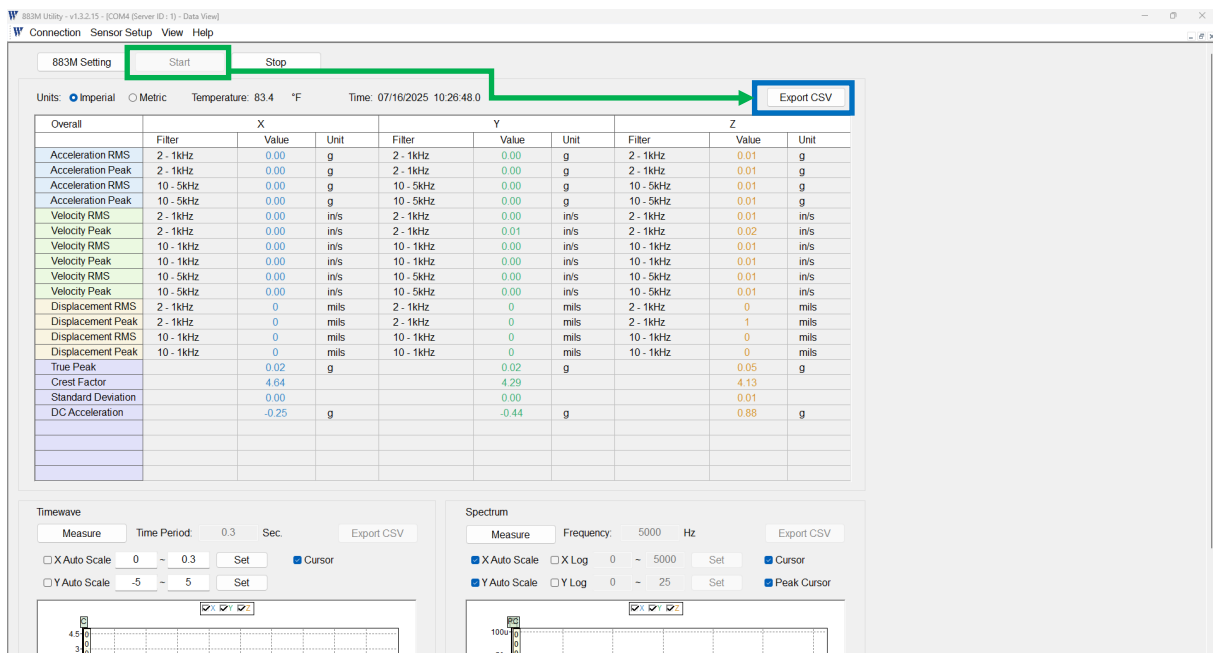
883M Utility - v1.3.2.15 - [COM4 (Server ID : 1) - Data View]

Connection Sensor Setup View Help

883M Setting Start Stop

Units: Imperial Metric Temperature: 83.4 °F Time: 07/16/2025 10:26:48.0

Export CSV

| Overall | X | | | Y | | | Z | | |
|---|---|---|---|---|---|---|---|---|---|
| | Filter | Value | Unit | Filter | Value | Unit | Filter | Value | Unit |
| Acceleration RMS | 2 - 1kHz | 0.00 | g | 2 - 1kHz | 0.00 | g | 2 - 1kHz | 0.01 | g |
| Acceleration Peak | 2 - 1kHz | 0.00 | g | 2 - 1kHz | 0.00 | g | 2 - 1kHz | 0.01 | g |
| Acceleration RMS | 10 - 5kHz | 0.00 | g | 10 - 5kHz | 0.00 | g | 10 - 5kHz | 0.01 | g |
| Acceleration Peak | 10 - 5kHz | 0.00 | g | 10 - 5kHz | 0.00 | g | 10 - 5kHz | 0.01 | g |
| Velocity RMS | 2 - 1kHz | 0.00 | in/s | 2 - 1kHz | 0.00 | in/s | 2 - 1kHz | 0.01 | in/s |
| Velocity Peak | 2 - 1kHz | 0.00 | in/s | 2 - 1kHz | 0.01 | in/s | 2 - 1kHz | 0.02 | in/s |
| Velocity RMS | 10 - 1kHz | 0.00 | in/s | 10 - 1kHz | 0.00 | in/s | 10 - 1kHz | 0.01 | in/s |
| Velocity Peak | 10 - 1kHz | 0.00 | in/s | 10 - 1kHz | 0.00 | in/s | 10 - 1kHz | 0.01 | in/s |
| Velocity RMS | 10 - 5kHz | 0.00 | in/s | 10 - 5kHz | 0.00 | in/s | 10 - 5kHz | 0.01 | in/s |
| Velocity Peak | 10 - 5kHz | 0.00 | in/s | 10 - 5kHz | 0.00 | in/s | 10 - 5kHz | 0.01 | in/s |
| Displacement RMS | 2 - 1kHz | 0 | mils | 2 - 1kHz | 0 | mils | 2 - 1kHz | 0 | mils |
| Displacement Peak | 2 - 1kHz | 0 | mils | 2 - 1kHz | 0 | mils | 2 - 1kHz | 1 | mils |
| Displacement RMS | 10 - 1kHz | 0 | mils | 10 - 1kHz | 0 | mils | 10 - 1kHz | 0 | mils |
| Displacement Peak | 10 - 1kHz | 0 | mils | 10 - 1kHz | 0 | mils | 10 - 1kHz | 0 | mils |
| True Peak | | 0.02 | g | | 0.02 | g | | 0.05 | g |
| Crest Factor | | 4.64 | | | 4.29 | | | 4.13 | |
| Standard Deviation | | 0.00 | | | 0.00 | | | 0.01 | |
| DC Acceleration | | -0.25 | g | | -0.44 | g | | 0.88 | g |

Timewave

Measure Time Period: 0.3 Sec. Export CSV

X Auto Scale 0 ~ 0.3 Set Cursor

Y Auto Scale -5 ~ 5 Set

X Y Z

C

4.5 0

3 0

Spectrum

Measure Frequency: 5000 Hz Export CSV

X Auto Scale X Log 0 ~ 5000 Set Cursor

Y Auto Scale Y Log 0 ~ 25 Set Peak Cursor

X Y Z

PC

100u 0